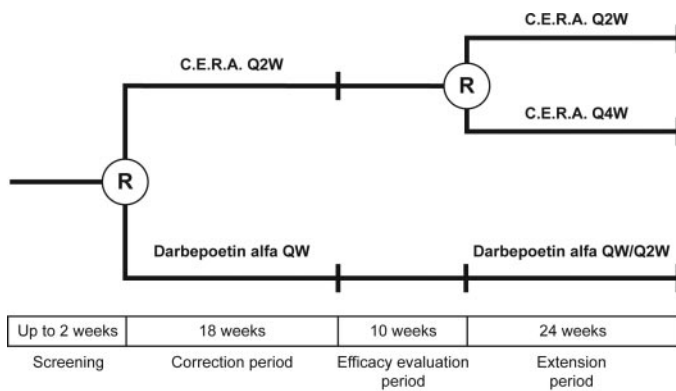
C.E.R.A. Q2W

C.E.R.A. Q2W

R

C.E.R.A. Q4W

R

Darbepoetin alfa QW

Darbepoetin alfa QW/Q2W

| Up to 2 weeks | 18 weeks | 10 weeks | 24 weeks |
|---|---|---|---|

Screening

Correction period

Efficacy evaluation period

Extension period